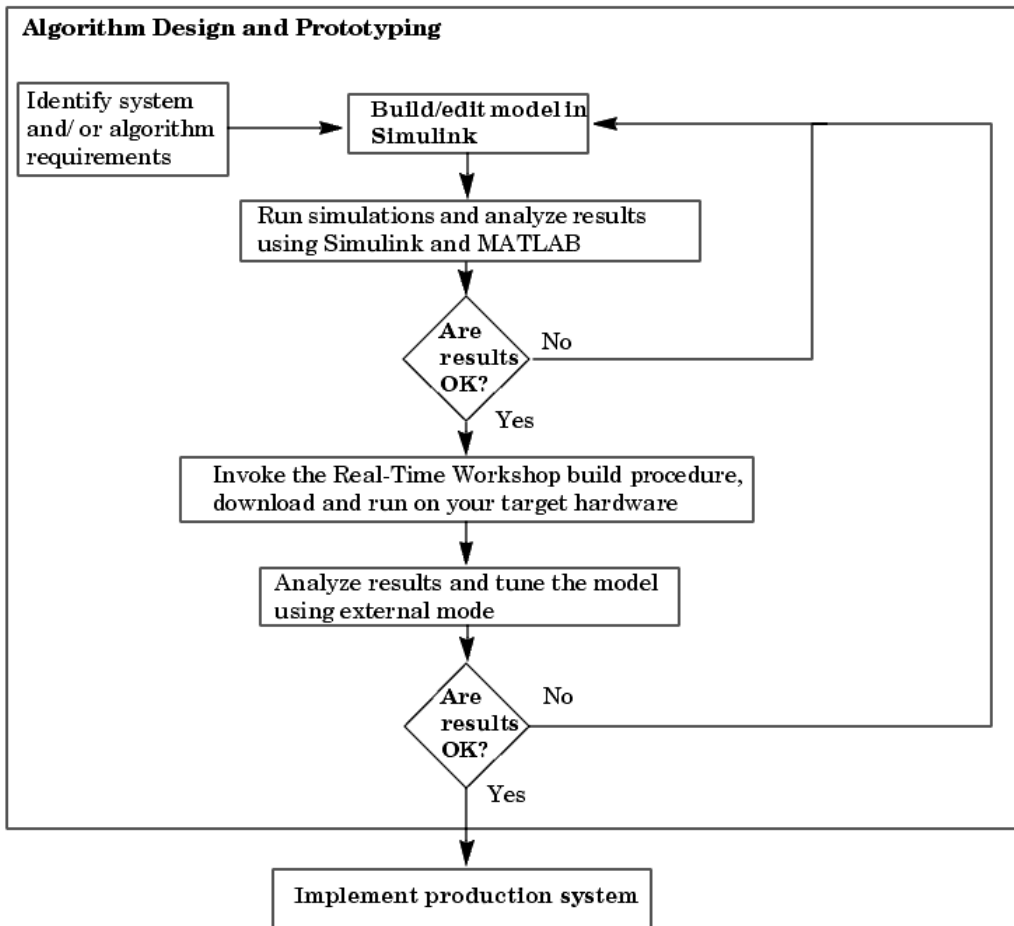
Algorithm Design and Prototyping

Identify system and/ or algorithm requirements

Build/edit model in Simulink

Run simulations and analyze results using Simulink and MATLAB

Are results OK?

No

Yes

Invoke the Real-Time Workshop build procedure, download and run on your target hardware

Analyze results and tune the model using external mode

Are results OK?

No

Yes

Implement production system